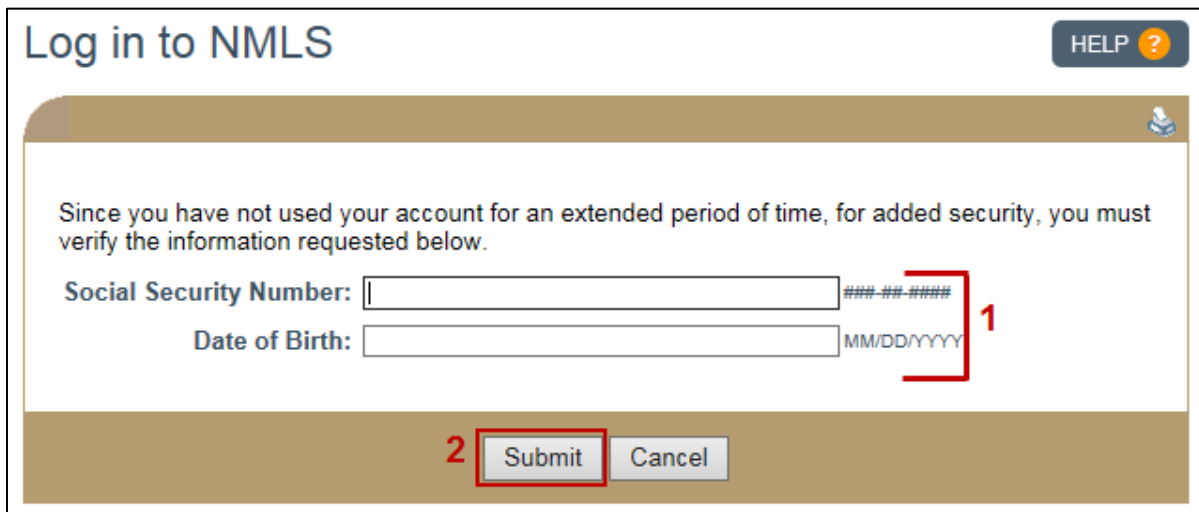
Log in to NMLS

HELP ?

Since you have not used your account for an extended period of time, for added security, you must verify the information requested below.

Social Security Number: ###-##-####

Date of Birth: MM/DD/YYYY

1

2

Submit Cancel